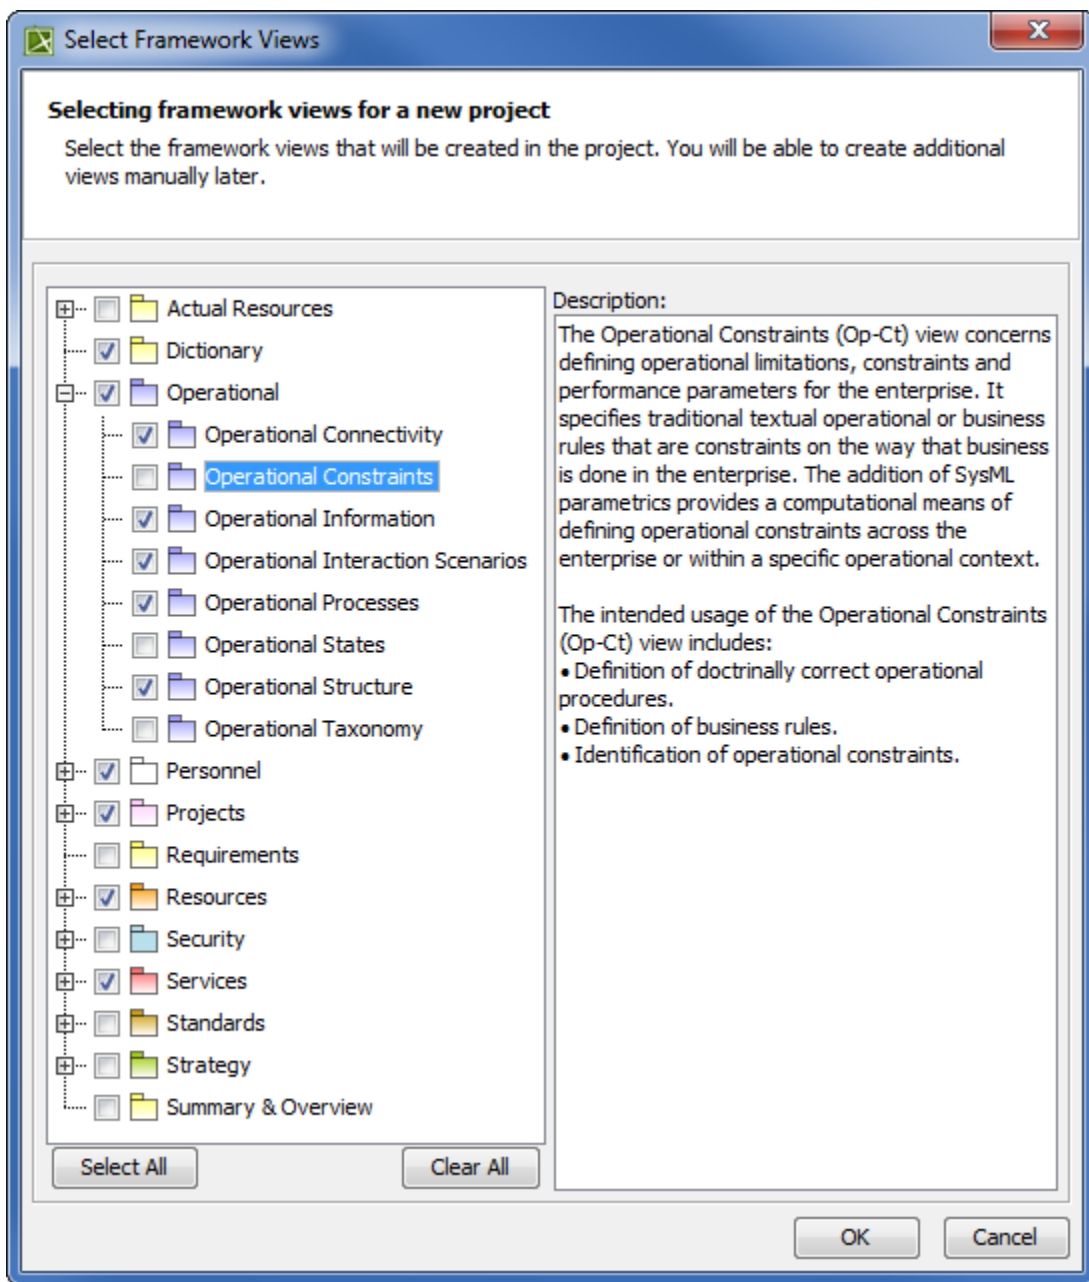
Select Framework Views

**Selecting framework views for a new project**

Select the framework views that will be created in the project. You will be able to create additional views manually later.

Actual Resources
Dictionary
Operational
Operational Connectivity
Operational Constraints
Operational Information
Operational Interaction Scenarios
Operational Processes
Operational States
Operational Structure
Operational Taxonomy
Personnel
Projects
Requirements
Resources
Security
Services
Standards
Strategy
Summary & Overview

Select All

Clear All

Description:

The Operational Constraints (Op-Ct) view concerns defining operational limitations, constraints and performance parameters for the enterprise. It specifies traditional textual operational or business rules that are constraints on the way that business is done in the enterprise. The addition of SysML parametrics provides a computational means of defining operational constraints across the enterprise or within a specific operational context.

The intended usage of the Operational Constraints (Op-Ct) view includes:
• Definition of doctrinally correct operational procedures.
• Definition of business rules.
• Identification of operational constraints.

OK

Cancel